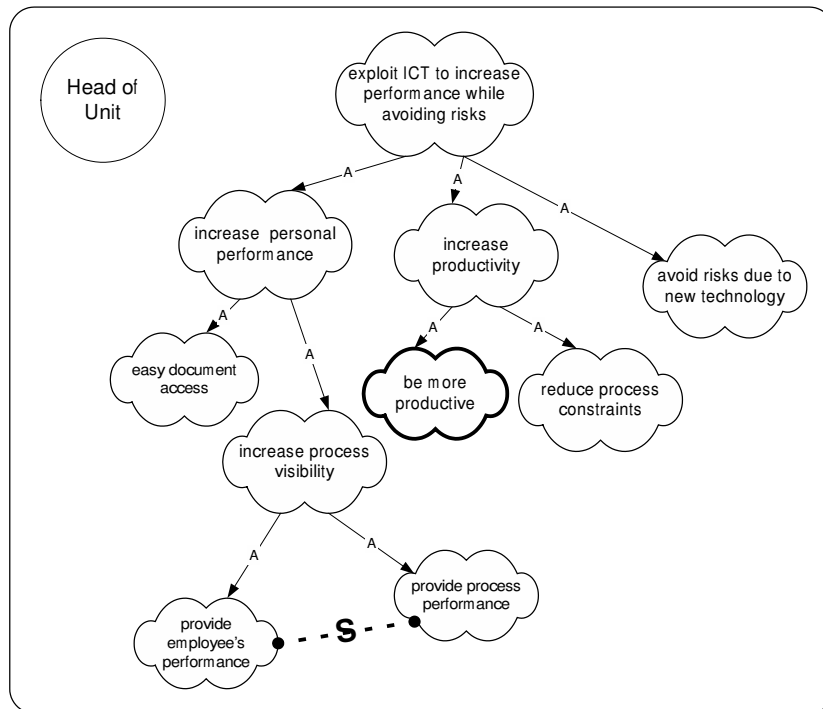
Head of Unit

exploit ICT to increase performance while avoiding risks

A

A

A

increase personal performance

increase productivity

avoid risks due to new technology

A

A

A

A

easy document access

be more productive

reduce process constraints

increase process visibility

A

A

provide process performance

provide employee's performance

S